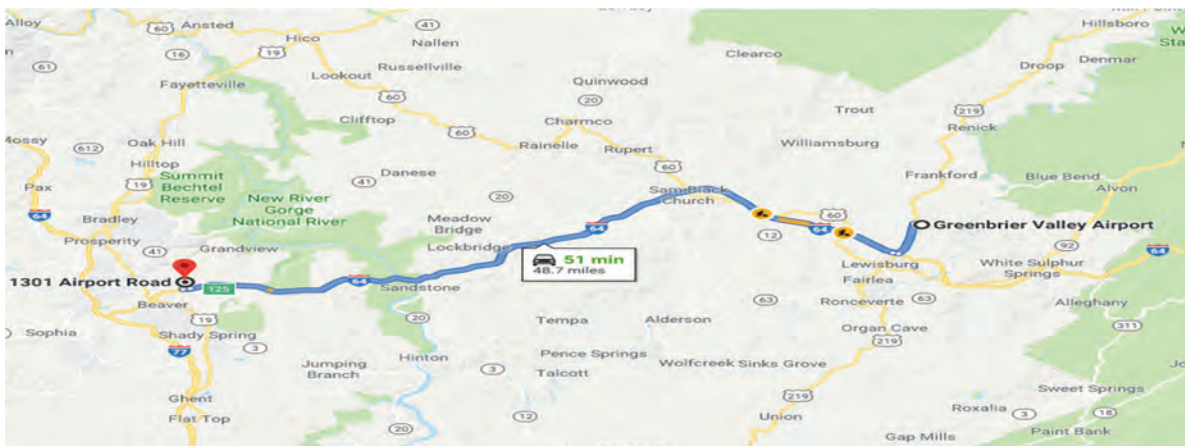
Alloy
60 Ansted
41
Hillsboro
16
19 Hico
Nallen
Clearco
Wi Sta
61
Fayetteville
Lookout
Russellville
Quinwood
Droop
Denmar
60
20
Trout
219
Mossy
Clifftop
Charmco
Renick
Oak Hill
612
60
Rainelle
Rupert
Williamsburg
Hilltop
60
Blue Bend
Pax
19
Summit Bechtel Reserve
Danese
41
Frankford
Alvon
64
New River Gorge National River
20
Sam Black Church
60
Greenbrier Valley Airport
Bradley
Meadow Bridge
64
12
64
92
Prosperity
41
Grandview
Lockbridge
51 min
48.7 miles
Lewisburg
White Sulphur Springs
64
1301 Airport Road
125
64
Sandstone
Fairlea
Beaver
63
Ronceverte
63
Alleghany
Sophia
19
20
Tempa
Alderson
Organ Cave
311
Shady Spring
3
219
77
Jumping Branch
Hinton
Pence Springs
Wolfcreek Sinks Grove
3
Talcott
219
Sweet Springs
Ghent
Roxalia
3
18
Flat Top
12
Union
20
Gap Mills
Paint Bank